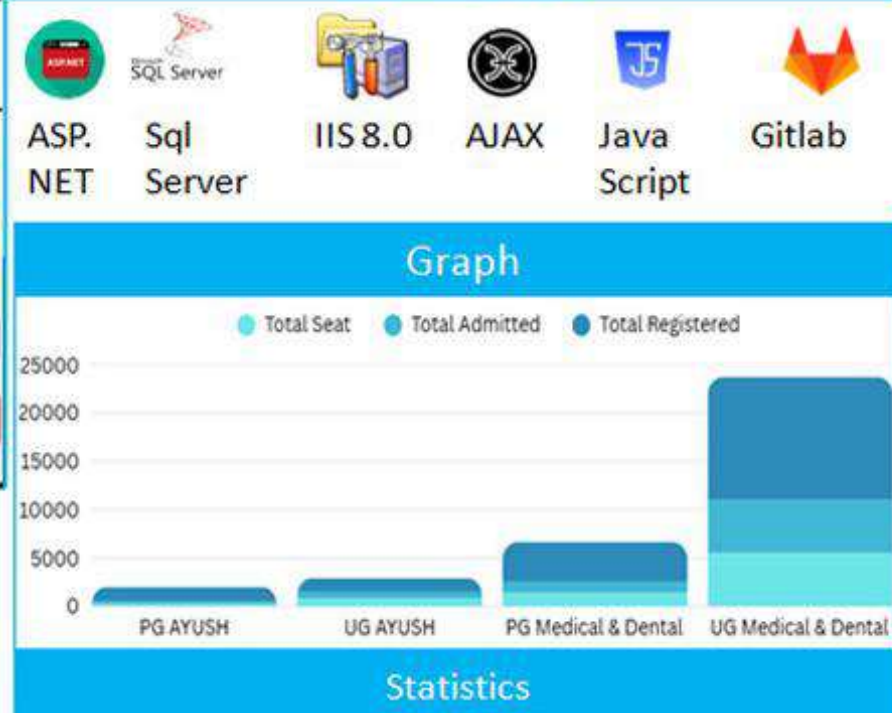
ASP.NET

SQL Server

ASP. NET

Sql Server

IIS 8.0

AJAX

Java Script

Gitlab

Graph

Total Seat
Total Admitted
Total Registered

25000
20000
15000
10000
5000
0

PG AYUSH
UG AYUSH
PG Medical & Dental
UG Medical & Dental

Statistics